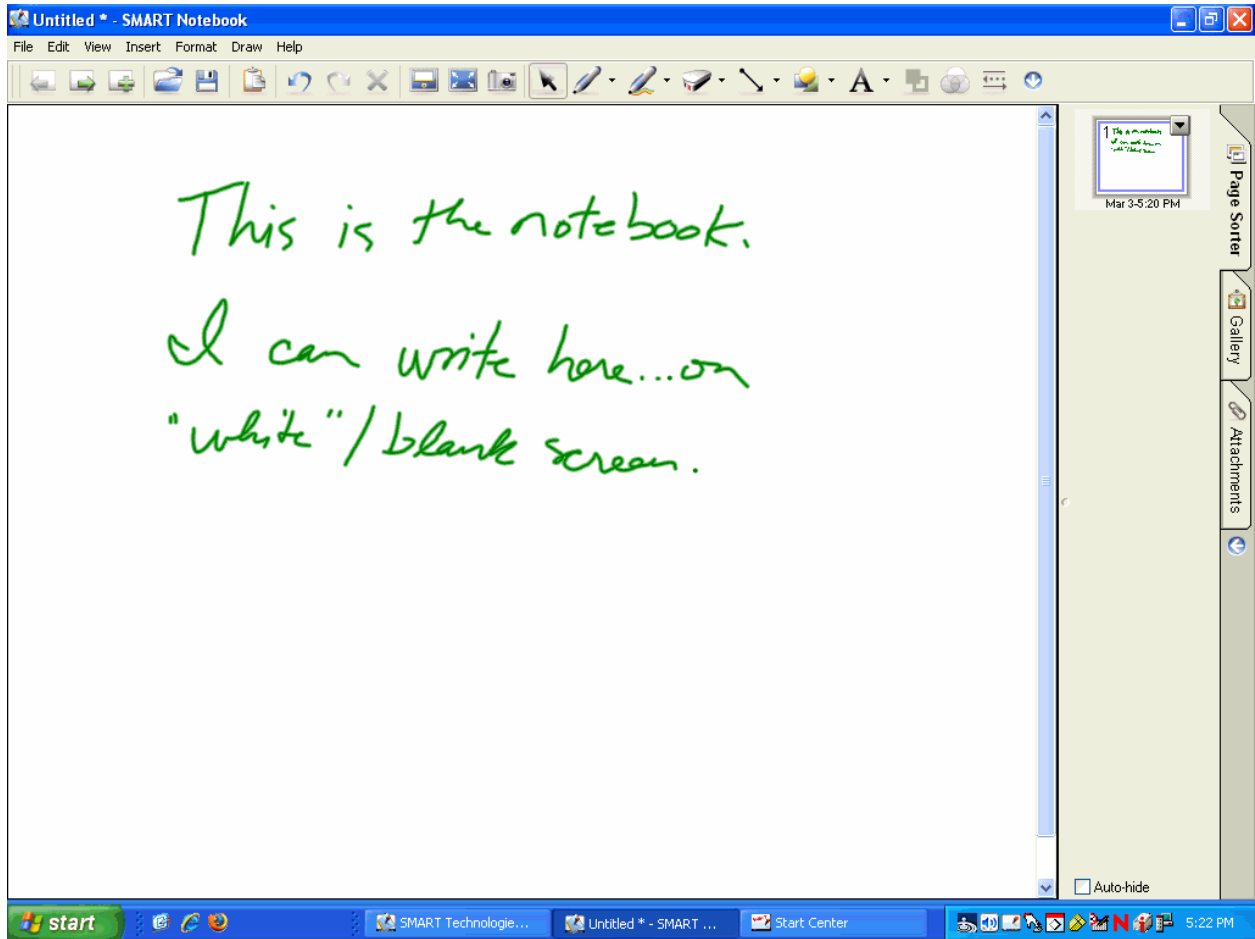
Untitled * - SMART Notebook

File Edit View Insert Format Draw Help

This is the notebook.

I can write here...on "white"/blank screen.

1

Mar 3-5:20 PM

Page Sorter

Gallery

Attachments

Auto-hide

start

SMART Technologie...

Untitled * - SMART ...

Start Center

5:22 PM